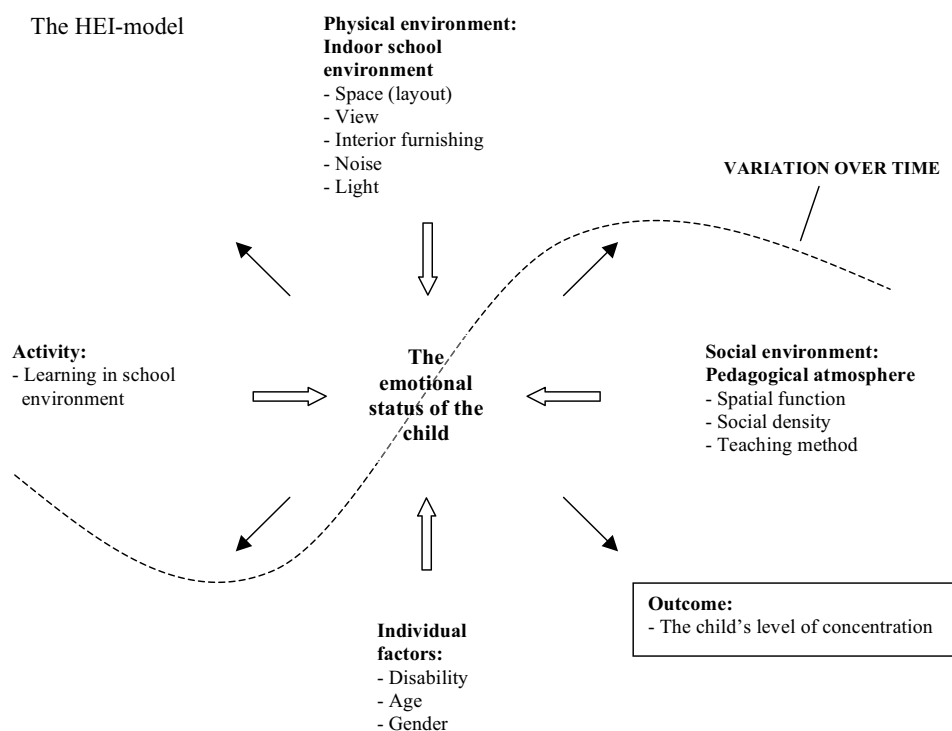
The HEI-model

**Physical environment: Indoor school environment**
- Space (layout)
- View
- Interior furnishing
- Noise
- Light

VARIATION OVER TIME

**Activity:**
- Learning in school environment

**The emotional status of the child**

**Social environment: Pedagogical atmosphere**
- Spatial function
- Social density
- Teaching method

**Outcome:**
- The child's level of concentration

**Individual factors:**
- Disability
- Age
- Gender